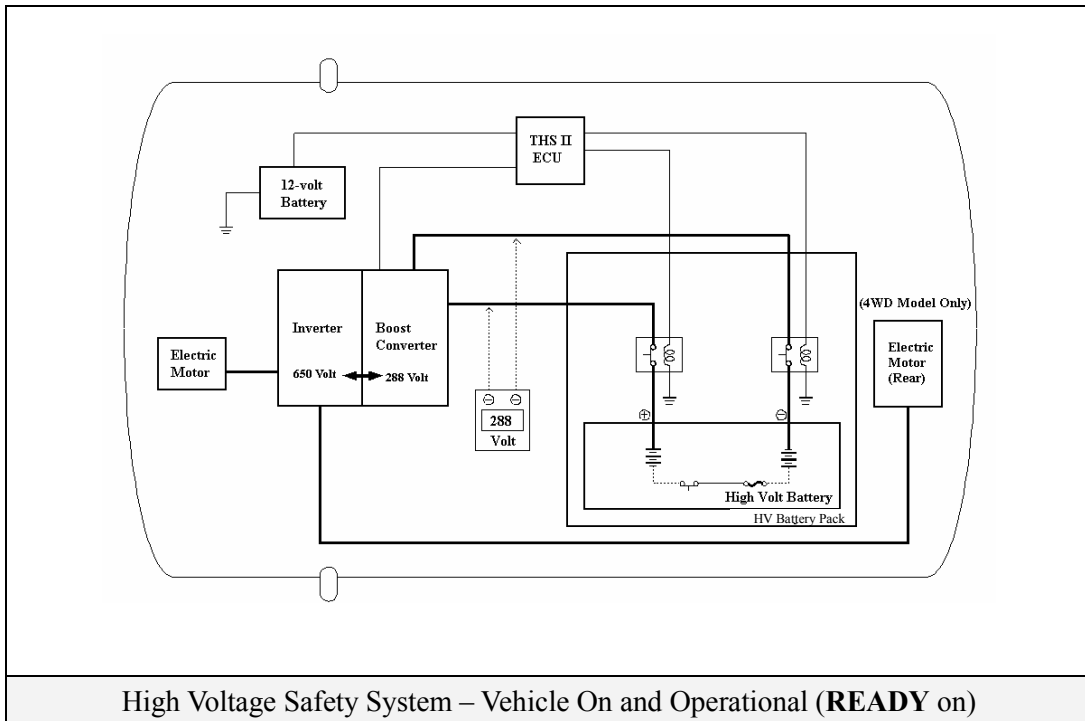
THS II ECU

12-volt Battery

Inverter

650 Volt

Boost Converter

288 Volt

Electric Motor

$\ominus$ $\ominus$

288

Volt

$\oplus$

$\ominus$

High Volt Battery

HV Battery Pack

(4WD Model Only)

Electric Motor (Rear)

High Voltage Safety System – Vehicle On and Operational (**READY** on)